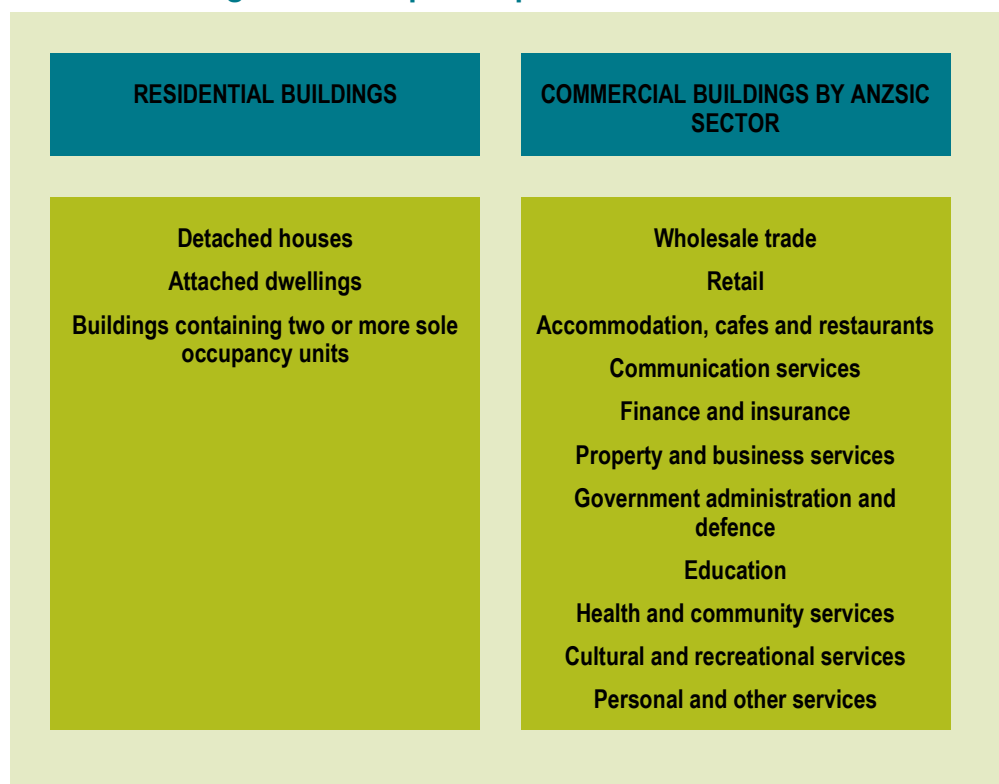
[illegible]

RESIDENTIAL BUILDINGS

COMMERCIAL BUILDINGS BY ANZSIC SECTOR

Detached houses

Attached dwellings

Buildings containing two or more sole occupancy units

Wholesale trade

Retail

Accommodation, cafes and restaurants

Communication services

Finance and insurance

Property and business services

Government administration and defence

Education

Health and community services

Cultural and recreational services

Personal and other services